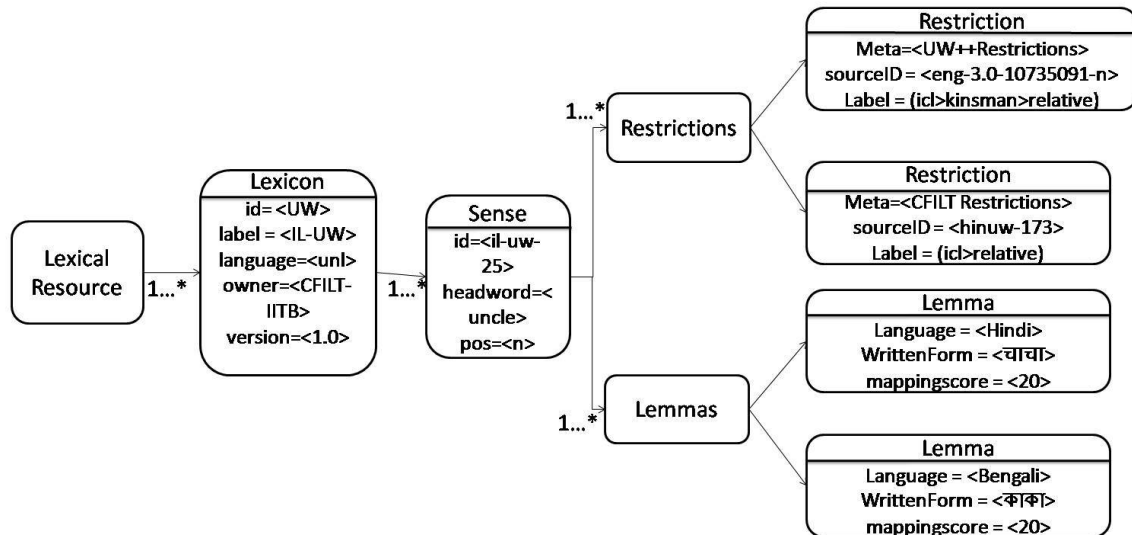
Lexical Resource

1...*

Lexicon
id= <UW>
label = <IL-UW>
language=<unl>
owner=<CFILT-IITB>
version=<1.0>

1...*

Sense
id=<il-uw-25>
headword=<uncle>
pos=<n>

1...*

Restrictions

1...*

Lemmas

Restriction
Meta=<UW++Restrictions>
sourceID = <eng-3.0-10735091-n>
Label = (icl>kinsman>relative)

Restriction
Meta=<CFILT Restrictions>
sourceID = <hinuw-173>
Label = (icl>relative)

Lemma
Language = <Hindi>
WrittenForm = <चाचा>
mappingscore = <20>

Lemma
Language = <Bengali>
WrittenForm = <কাকা>
mappingscore = <20>